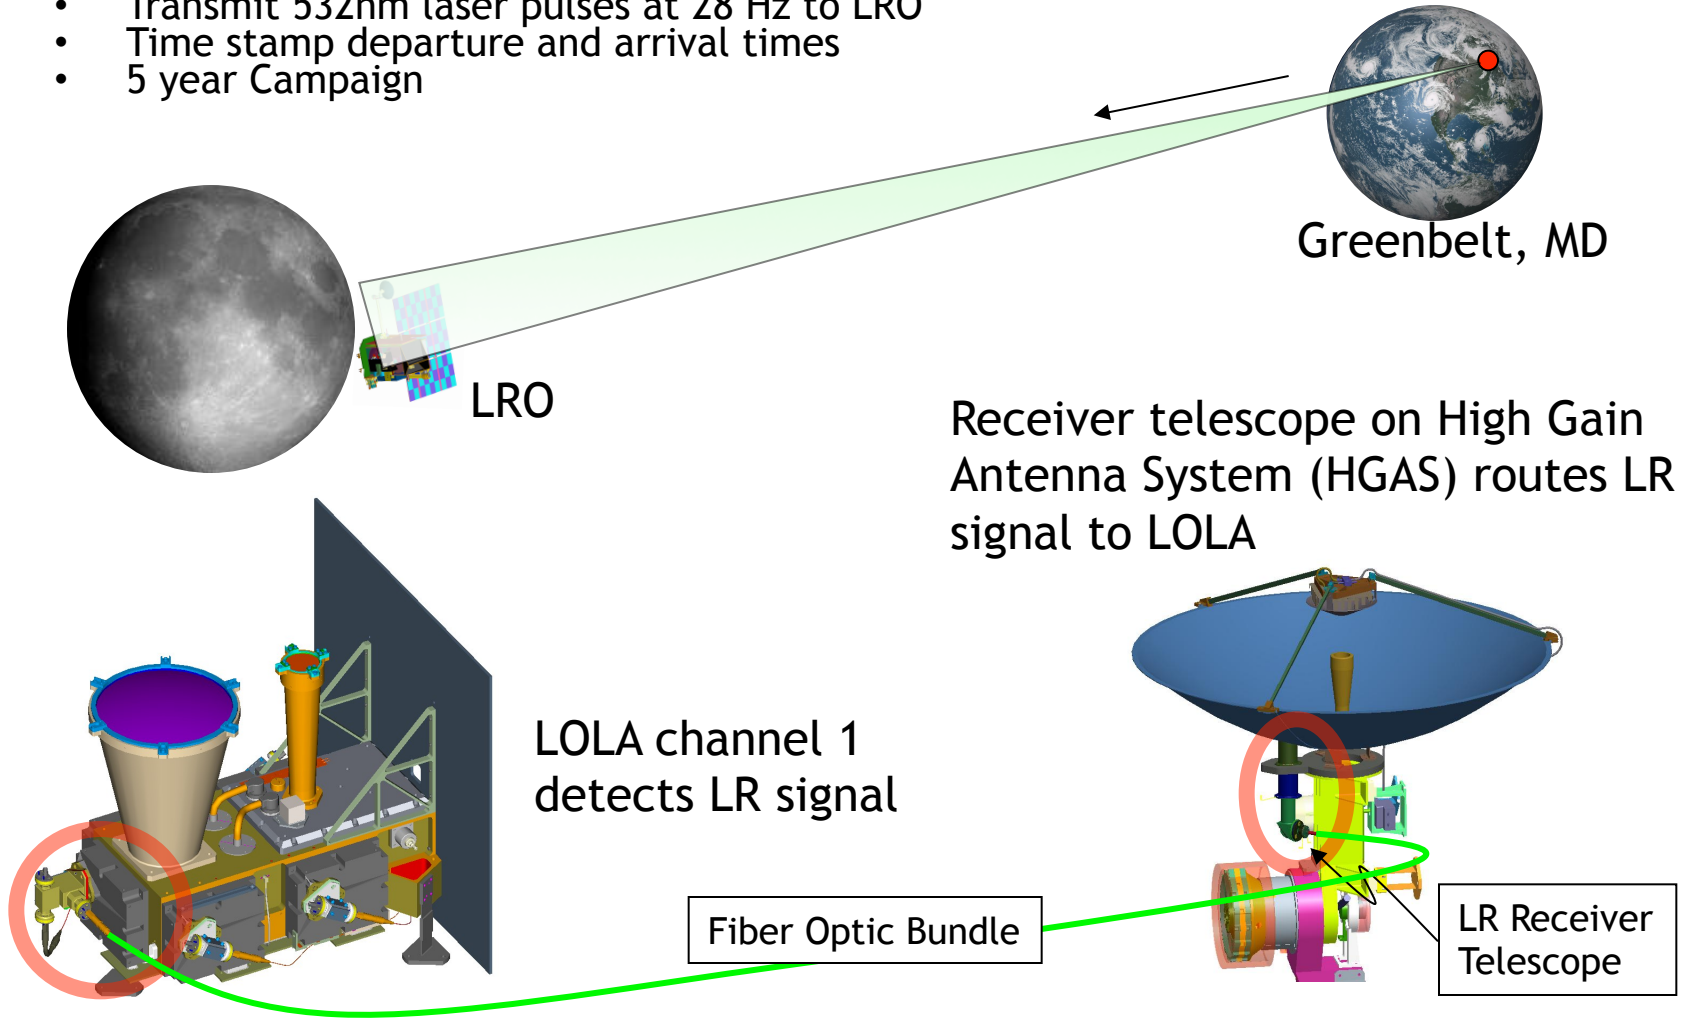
• Transmit 532nm laser pulses at 28 Hz to LRO
• Time stamp departure and arrival times
• 5 year Campaign

Greenbelt, MD

LRO

Receiver telescope on High Gain Antenna System (HGAS) routes LR signal to LOLA

LOLA channel 1 detects LR signal

Fiber Optic Bundle

LR Receiver Telescope